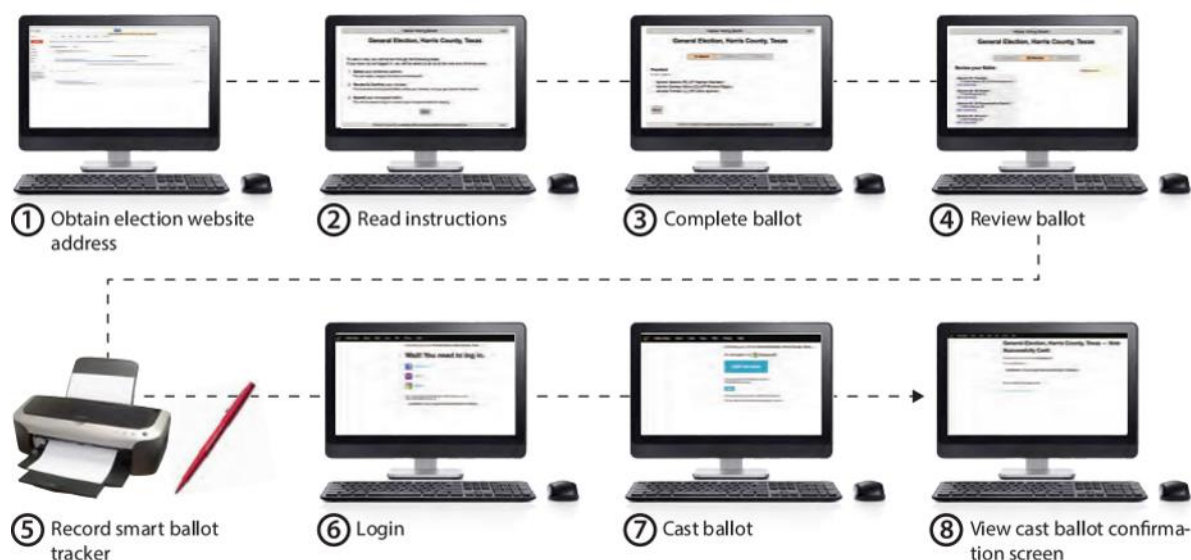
General Election, Harris County, Texas

General Election, Harris County, Texas

General Election, Harris County, Texas

① Obtain election website address

② Read instructions

③ Complete ballot

④ Review ballot

Wait! You need to log in.

General Election, Harris County, Texas — Vote Successfully Cast

⑤ Record smart ballot tracker

⑥ Login

⑦ Cast ballot

⑧ View cast ballot confirmation screen